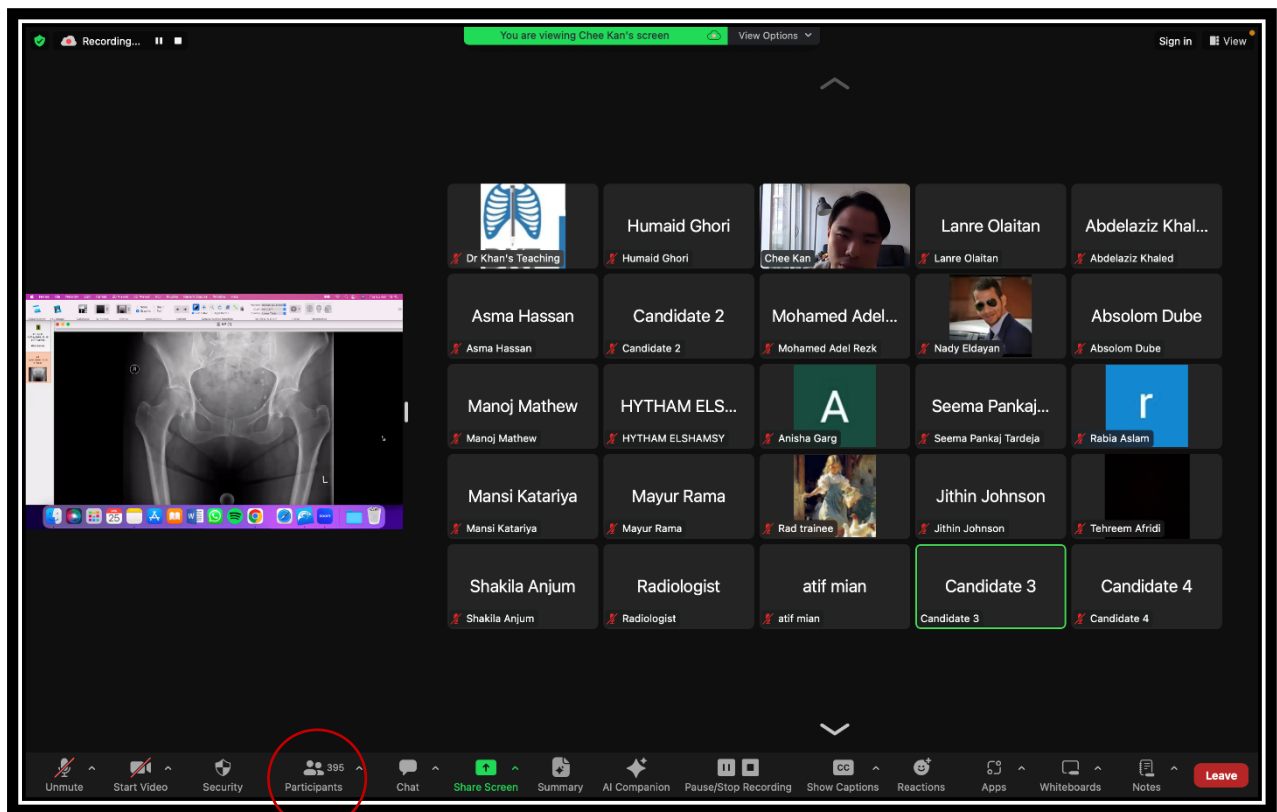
Recording...

You are viewing Chee Kan's screen

View Options

Sign in

View

Dr Khan's Teaching

Humaid Ghori

Humaid Ghori

Chee Kan

Lanre Olaitan

Lanre Olaitan

Abdelaziz Khal...

Abdelaziz Khaled

Asma Hassan

Asma Hassan

Candidate 2

Candidate 2

Mohamed Adel...

Mohamed Adel Rezk

Nady Eldayan

Absolom Dube

Absolom Dube

Manoj Mathew

Manoj Mathew

HYTHAM ELS...

HYTHAM ELSHAMSY

A

Anisha Garg

Seema Pankaj...

Seema Pankaj Tardeja

r

Rabia Aslam

Mansi Katariya

Mansi Katariya

Mayur Rama

Mayur Rama

Rad trainee

Jithin Johnson

Jithin Johnson

Tehreem Afridi

Shakila Anjum

Shakila Anjum

Radiologist

Radiologist

atif mian

atif mian

Candidate 3

Candidate 3

Candidate 4

Candidate 4

L

Unmute

Start Video

Security

395

Participants

Chat

Share Screen

Summary

AI Companion

Pause/Stop Recording

CC

Show Captions

Reactions

Apps

Whiteboards

Notes

Leave